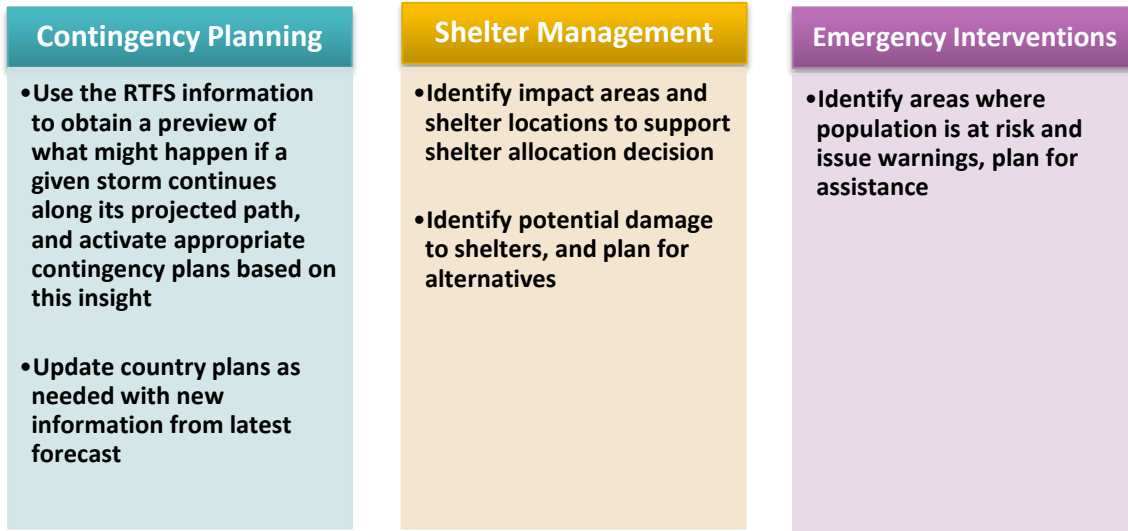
Contingency Planning

•Use the RTFS information to obtain a preview of what might happen if a given storm continues along its projected path, and activate appropriate contingency plans based on this insight

•Update country plans as needed with new information from latest forecast

Shelter Management

•Identify impact areas and shelter locations to support shelter allocation decision

•Identify potential damage to shelters, and plan for alternatives

Emergency Interventions

•Identify areas where population is at risk and issue warnings, plan for assistance